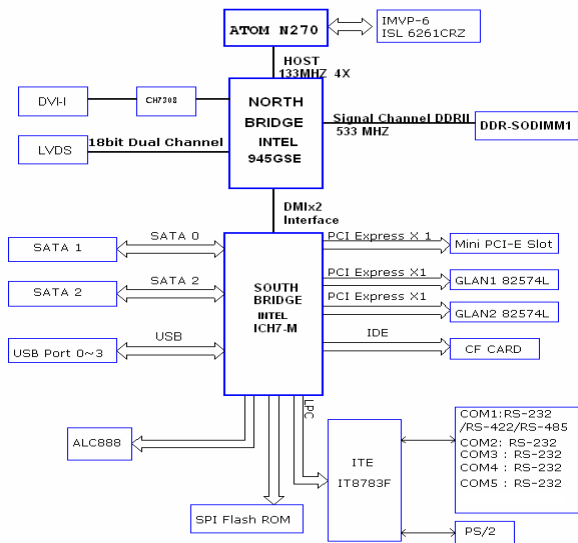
ATOM N270

IMVP-6
ISL 6261CRZ

HOST
133MHZ 4X

DVI-I

CH7308

NORTH
BRIDGE
INTEL
945GSE

Signal Channel DDRII
533 MHZ

DDR-SODIMM1

LVDS

18bit Dual Channel

DMIx2
Interface

SATA 1

SATA 0

PCI Express X 1

Mini PCI-E Slot

SOUTH
BRIDGE
INTEL
ICH7-M

PCI Express X1

GLAN1 82574L

SATA 2

SATA 2

PCI Express X1

GLAN2 82574L

USB

IDE

USB Port 0~3

CF CARD

LPC

COM1:RS-232
/RS-422/RS-485
COM2: RS-232
COM3 : RS-232
COM4 : RS-232
COM5 : RS-232

ALC888

ITE
IT8783F

SPI Flash ROM

PS/2